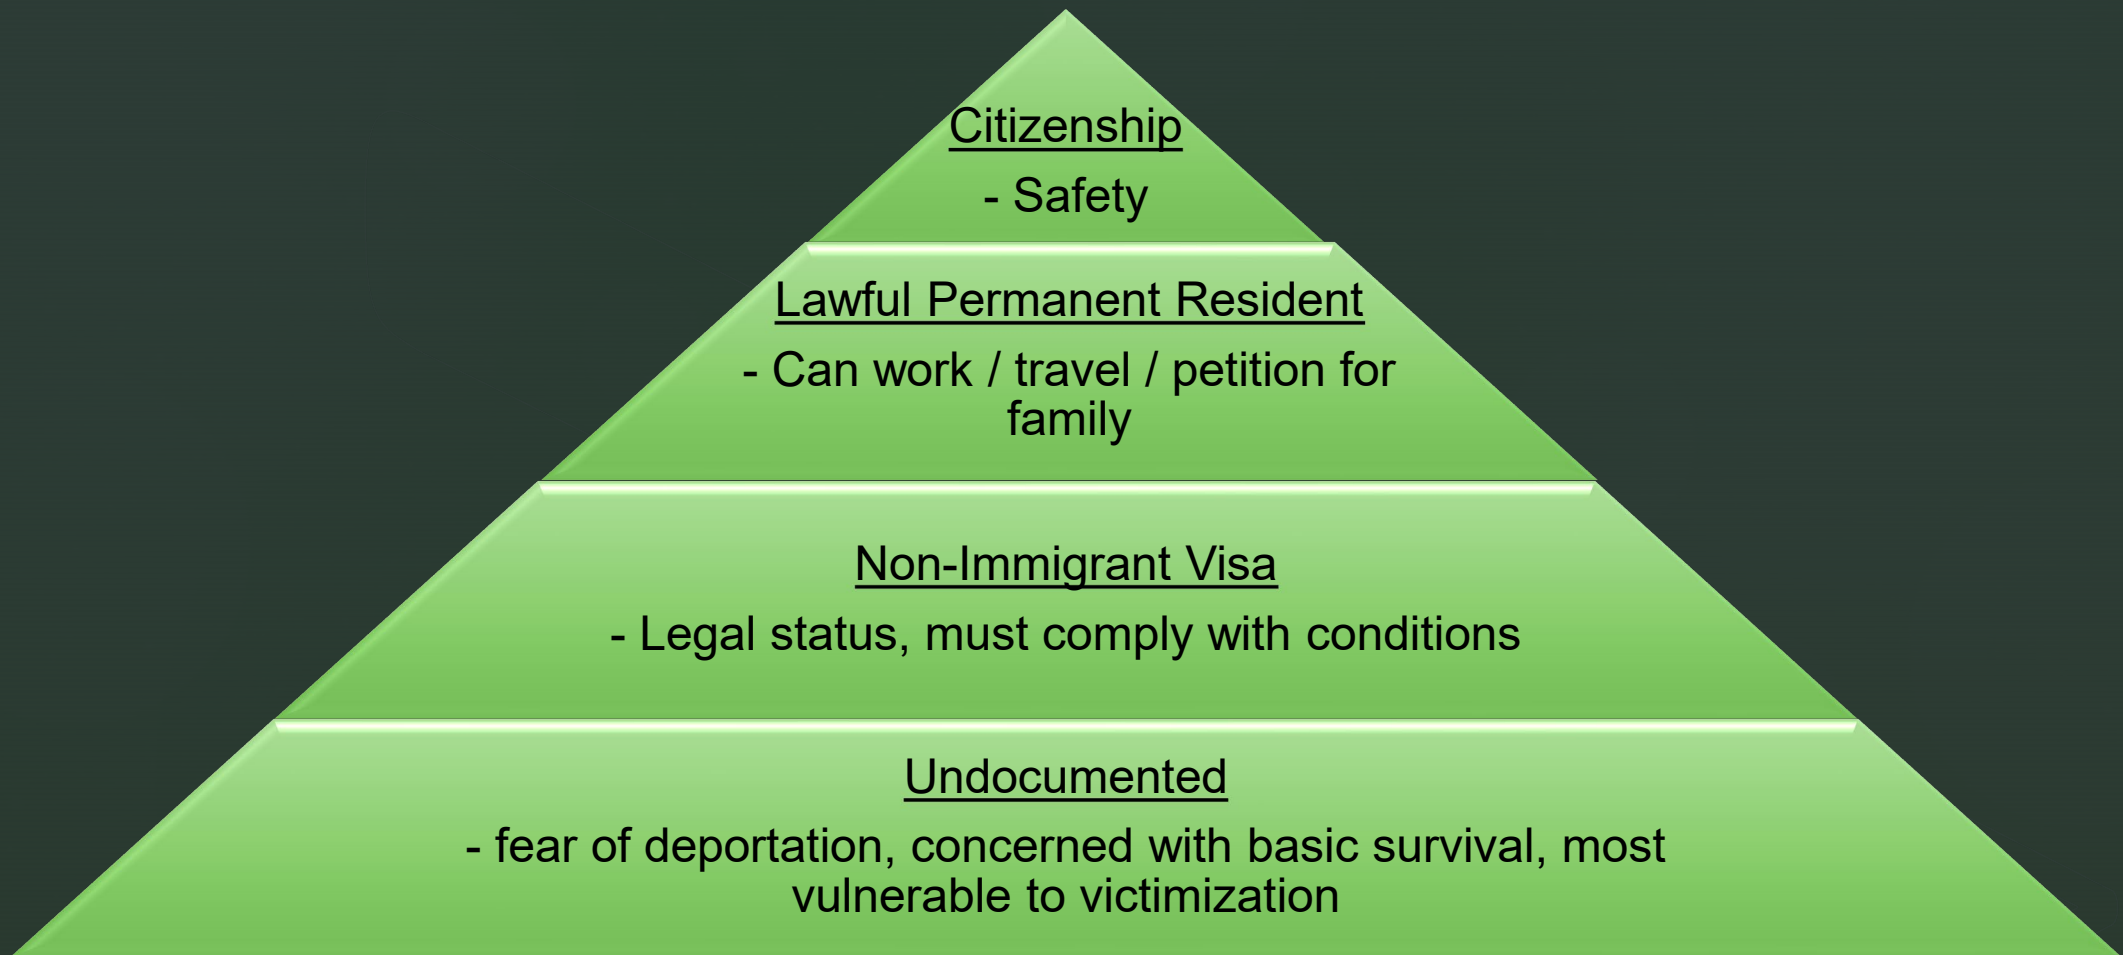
Citizenship

- Safety

Lawful Permanent Resident

- Can work / travel / petition for family

Non-Immigrant Visa

- Legal status, must comply with conditions

Undocumented

- fear of deportation, concerned with basic survival, most vulnerable to victimization